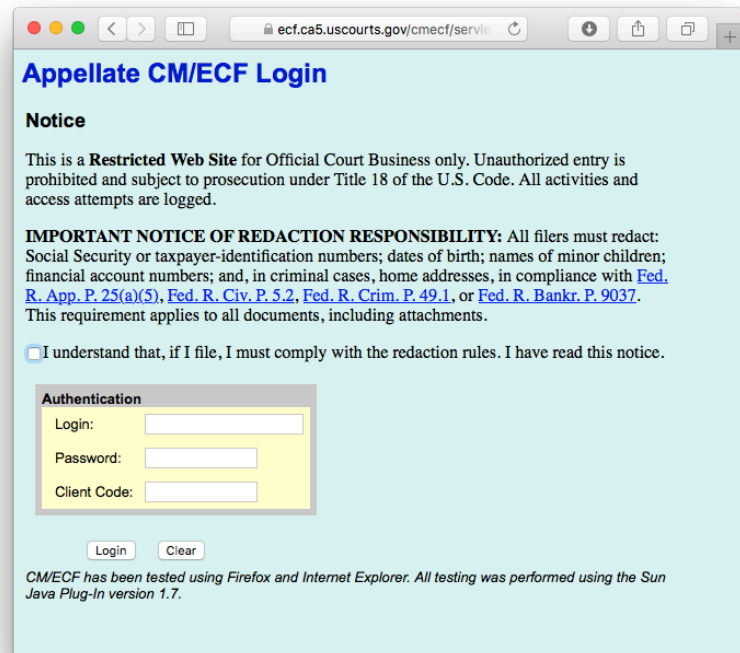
ecf.ca5.uscourts.gov/cmecf/servle

Appellate CM/ECF Login

Notice

This is a **Restricted Web Site** for Official Court Business only. Unauthorized entry is prohibited and subject to prosecution under Title 18 of the U.S. Code. All activities and access attempts are logged.

**IMPORTANT NOTICE OF REDACTION RESPONSIBILITY:** All filers must redact: Social Security or taxpayer-identification numbers; dates of birth; names of minor children; financial account numbers; and, in criminal cases, home addresses, in compliance with Fed. R. App. P. 25(a)(5), Fed. R. Civ. P. 5.2, Fed. R. Crim. P. 49.1, or Fed. R. Bankr. P. 9037. This requirement applies to all documents, including attachments.

I understand that, if I file, I must comply with the redaction rules. I have read this notice.

Authentication
Login:
Password:
Client Code:

Login Clear

*CM/ECF has been tested using Firefox and Internet Explorer. All testing was performed using the Sun Java Plug-In version 1.7.*